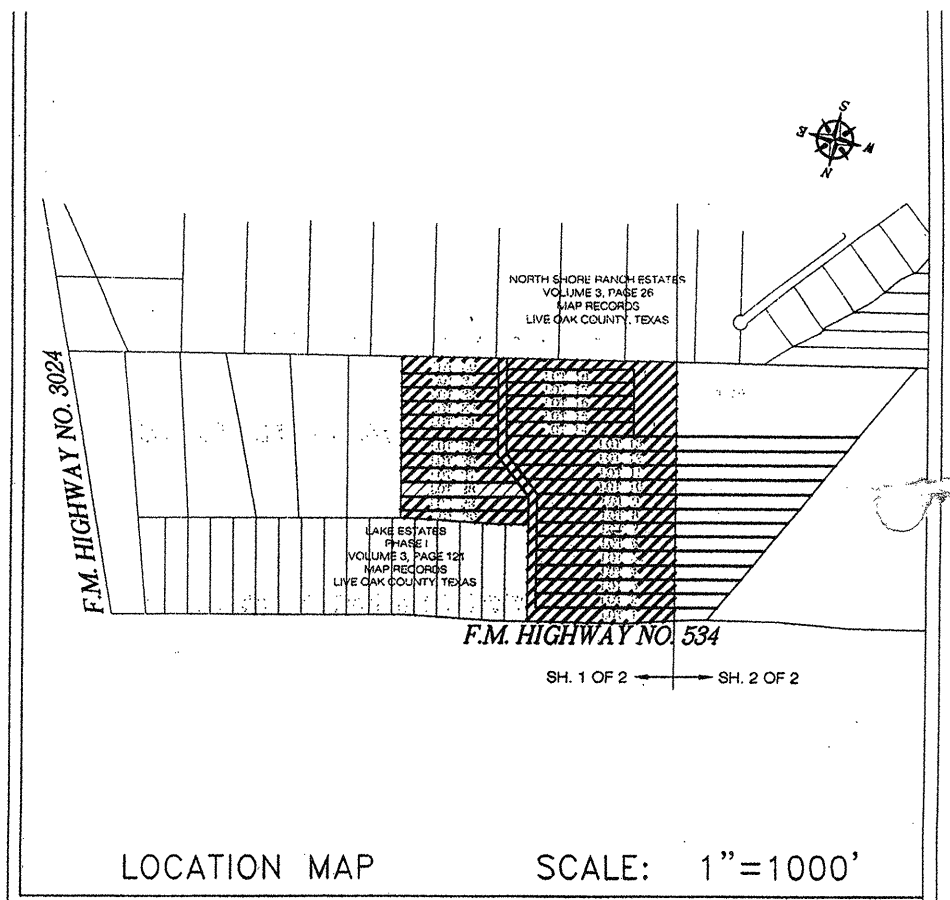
S
E
W
N

NORTH SHORE RANCH ESTATES
VOLUME 3, PAGE 26
MAP RECORDS
LIVE OAK COUNTY, TEXAS

F.M. HIGHWAY NO. 3024

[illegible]

LAKE ESTATES
PHASE I
VOLUME 3, PAGE 125
MAP RECORDS
LIVE OAK COUNTY, TEXAS

F.M. HIGHWAY NO. 534

SH. 1 OF 2 SH. 2 OF 2

LOCATION MAP SCALE: 1"=1000'